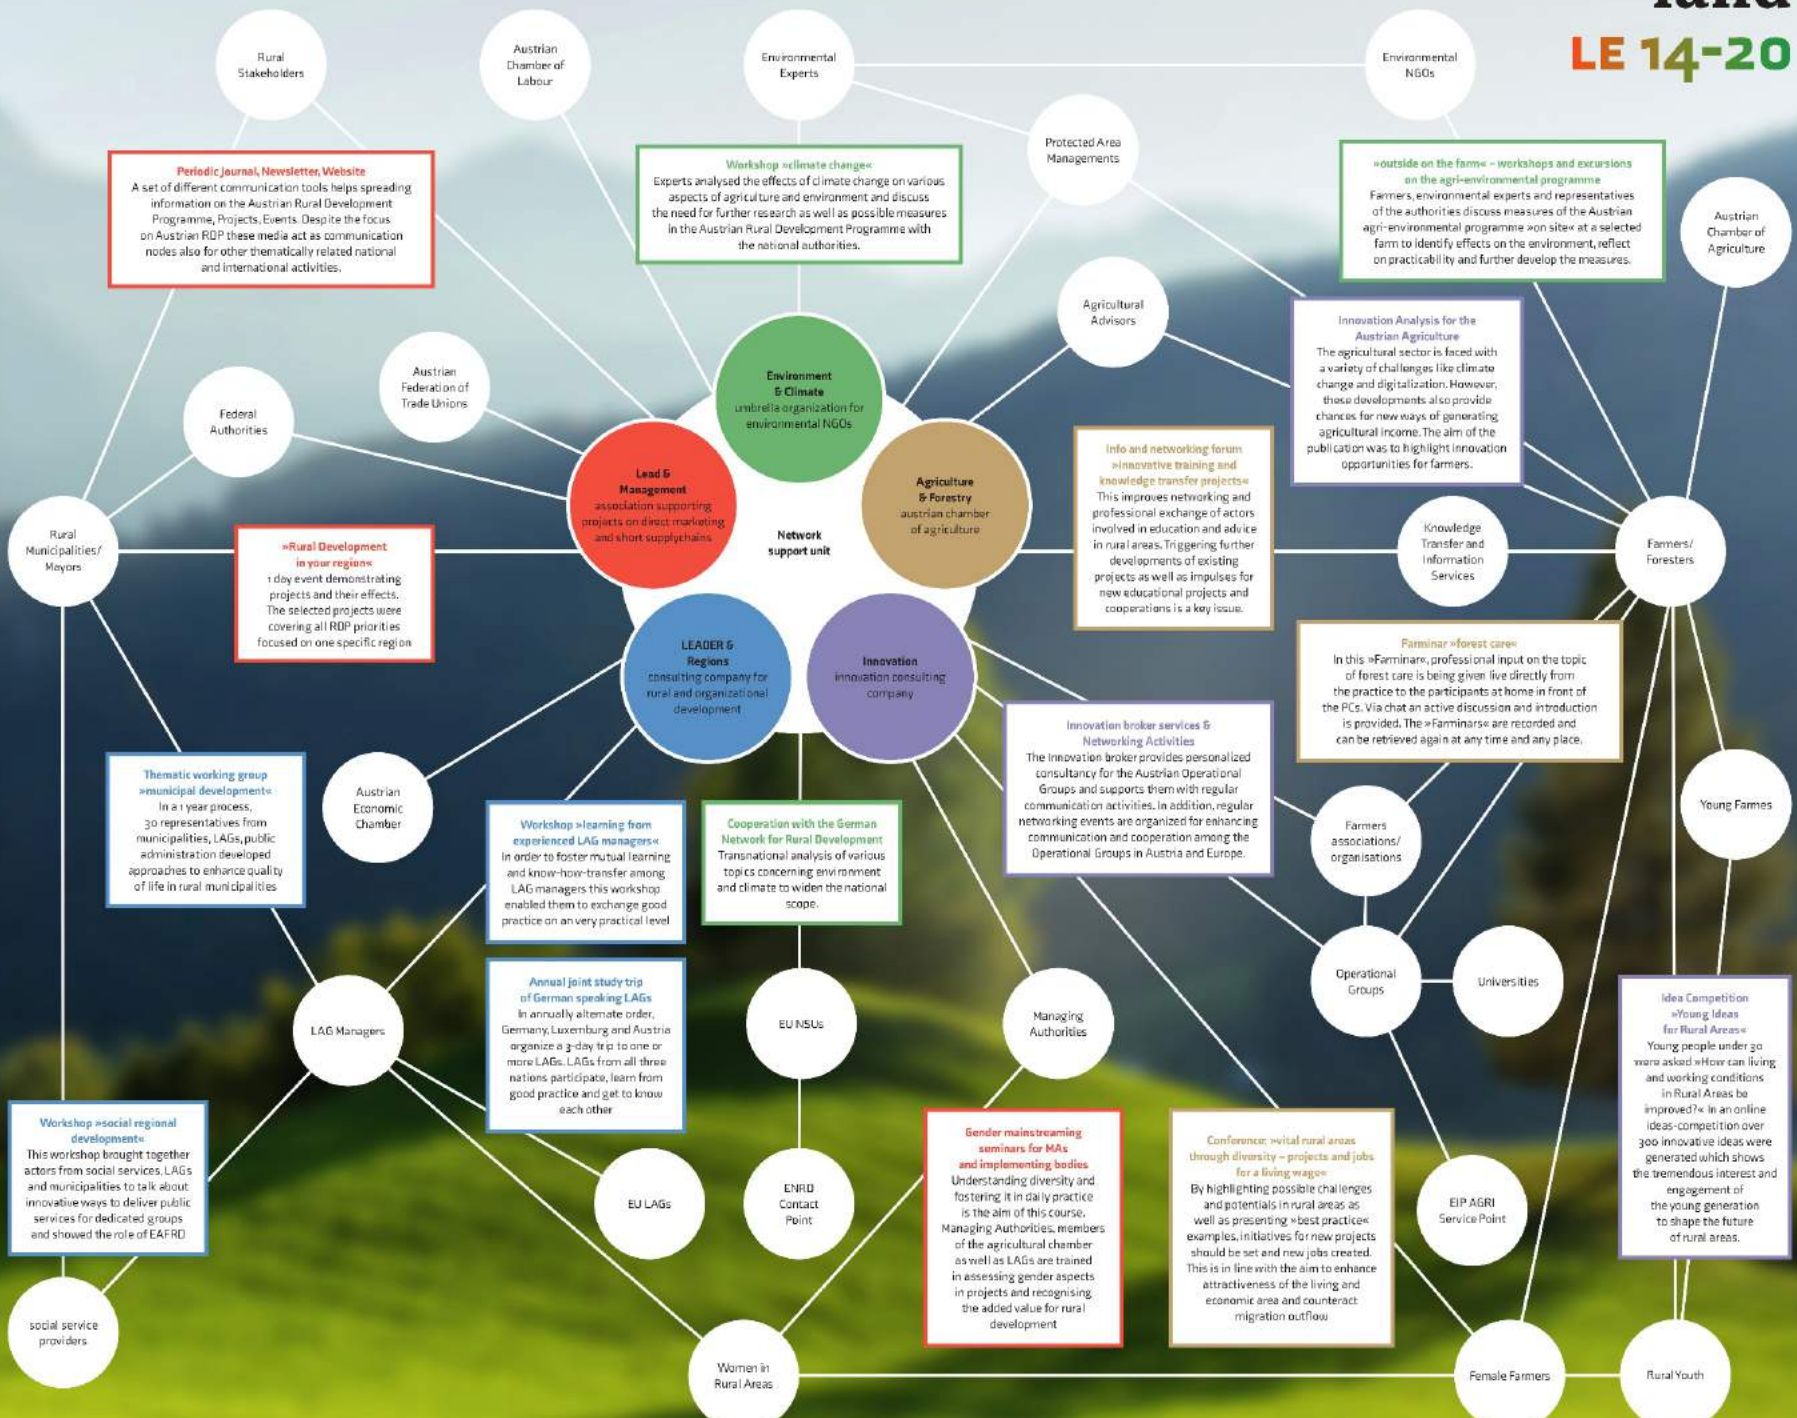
land

LE 14-20

Rural Stakeholders

Austrian Chamber of Labour

Environmental Experts

Environmental NGOs

Protected Area Managements

Periodic Journal, Newsletter, Website
A set of different communication tools helps spreading information on the Austrian Rural Development Programme, Projects, Events. Despite the focus on Austrian RDP these media act as communication nodes also for other thematically related national and international activities.

Workshop »climate change«
Experts analysed the effects of climate change on various aspects of agriculture and environment and discuss the need for further research as well as possible measures in the Austrian Rural Development Programme with the national authorities.

»outside on the farm« – workshops and excursions on the agri-environmental programme
Farmers, environmental experts and representatives of the authorities discuss measures of the Austrian agri-environmental programme »on site« at a selected farm to identify effects on the environment, reflect on practicability and further develop the measures.

Austrian Chamber of Agriculture

Agricultural Advisors

Austrian Federation of Trade Unions

Federal Authorities

Environment & Climate
umbrella organization for environmental NGOs

Innovation Analysis for the Austrian Agriculture
The agricultural sector is faced with a variety of challenges like climate change and digitalization. However, these developments also provide chances for new ways of generating agricultural income. The aim of the publication was to highlight innovation opportunities for farmers.

Lead & Management
association supporting projects on direct marketing and short supplychains

Agriculture & Forestry
austrian chamber of agriculture

Network support unit

Info and networking forum »innovative training and knowledge transfer projects«
This improves networking and professional exchange of actors involved in education and advice in rural areas. Triggering further developments of existing projects as well as impulses for new educational projects and cooperations is a key issue.

Rural Municipalities/ Mayors

»Rural Development in your region«
1 day event demonstrating projects and their effects. The selected projects were covering all RDP priorities focused on one specific region

Knowledge Transfer and Information Services

Farmers/ Foresters

Farminar »forest care«
In this »Farminar«, professional input on the topic of forest care is being given live directly from the practice to the participants at home in front of the PCs. Via chat an active discussion and introduction is provided. The »Farminars« are recorded and can be retrieved again at any time and any place.

LEADER & Regions
consulting company for rural and organizational development

Innovation
innovation consulting company

Innovation broker services & Networking Activities
The Innovation broker provides personalized consultancy for the Austrian Operational Groups and supports them with regular communication activities. In addition, regular networking events are organized for enhancing communication and cooperation among the Operational Groups in Austria and Europe.

Thematic working group »municipal development«
In a 1 year process, 30 representatives from municipalities, LAGs, public administration developed approaches to enhance quality of life in rural municipalities

Austrian Economic Chamber

Workshop »learning from experienced LAG managers«
In order to foster mutual learning and know-how-transfer among LAG managers this workshop enabled them to exchange good practice on an very practical level

Cooperation with the German Network for Rural Development
Transnational analysis of various topics concerning environment and climate to widen the national scope.

Farmers associations/ organisations

Young Farmes

LAG Managers

Annual joint study trip of German speaking LAGs
In annually alternate order, Germany, Luxemburg and Austria organize a 3-day trip to one or more LAGs. LAGs from all three nations participate, learn from good practice and get to know each other

EU NSUs

Managing Authorities

Operational Groups

Universities

Idea Competition »Young Ideas for Rural Areas«
Young people under 30 were asked »How can living and working conditions in Rural Areas be improved?« In an online ideas-competition over 300 innovative ideas were generated which shows the tremendous interest and engagement of the young generation to shape the future of rural areas.

Workshop »social regional development«
This workshop brought together actors from social services, LAGs and municipalities to talk about innovative ways to deliver public services for dedicated groups and showed the role of EAFRD

EU LAGs

ENRD Contact Point

Gender mainstreaming seminars for MAs and implementing bodies
Understanding diversity and fostering it in daily practice is the aim of this course. Managing Authorities, members of the agricultural chamber as well as LAGs are trained in assessing gender aspects in projects and recognising the added value for rural development

Conference: »vital rural areas through diversity – projects and jobs for a living wage«
By highlighting possible challenges and potentials in rural areas as well as presenting »best practice« examples, initiatives for new projects should be set and new jobs created. This is in line with the aim to enhance attractiveness of the living and economic area and counteract migration outflow

EIP AGRI Service Point

social service providers

Women in Rural Areas

Female Farmers

Rural Youth